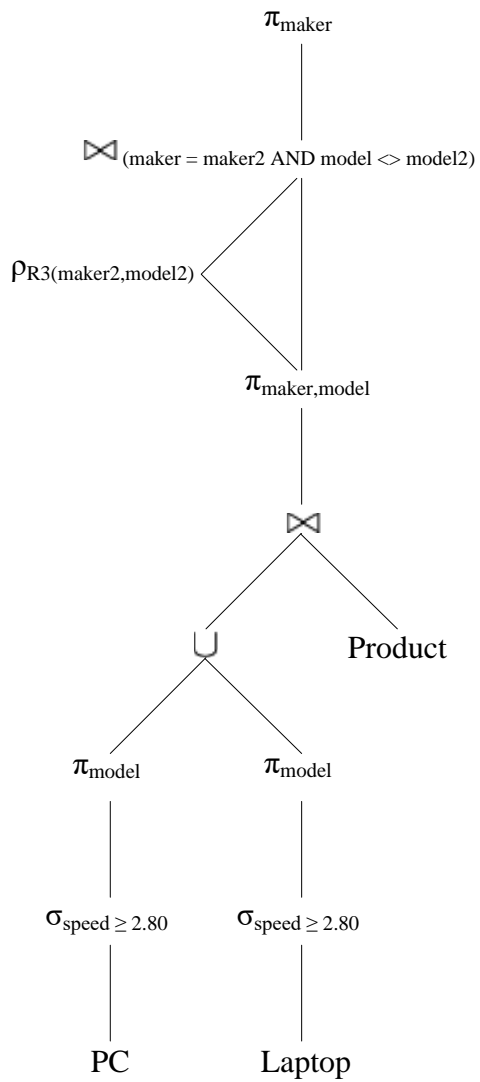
$\pi_{maker}$

$\bowtie_{(maker = maker2 \text{ AND } model <> model2)}$

$\rho_{R3(maker2,model2)}$

$\pi_{maker,model}$

$\bowtie$

$\cup$

Product

$\pi_{model}$

$\pi_{model}$

$\sigma_{speed \geq 2.80}$

$\sigma_{speed \geq 2.80}$

PC

Laptop